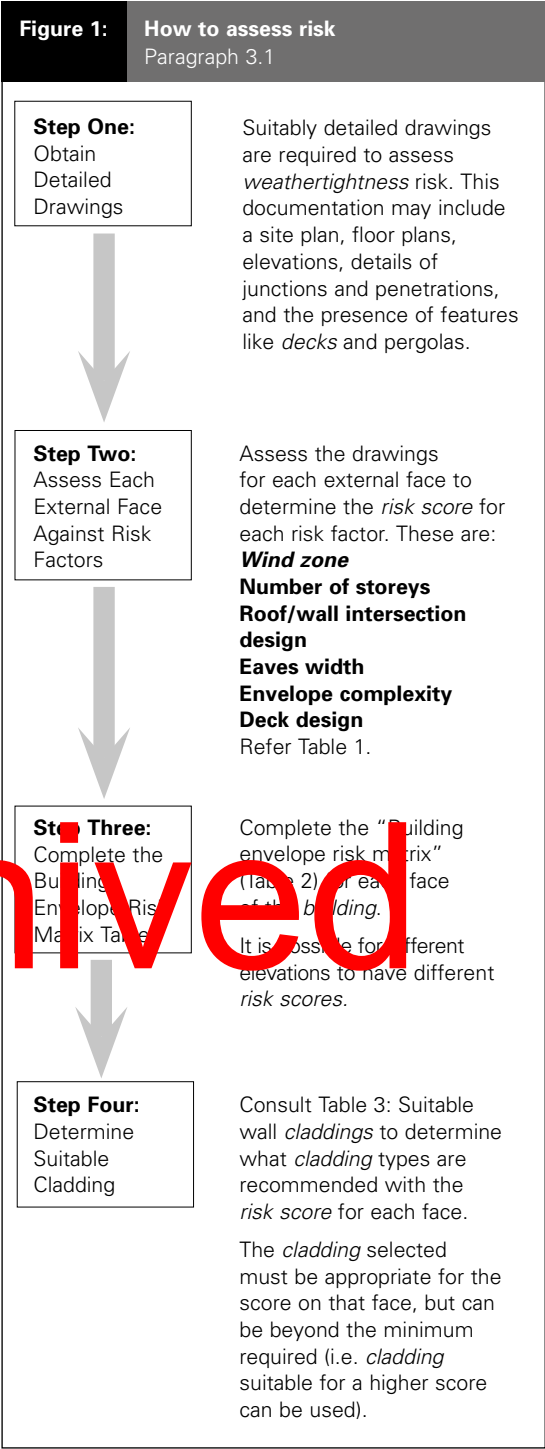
Figure 1: How to assess risk
Paragraph 3.1

Step One:
Obtain Detailed Drawings

Suitably detailed drawings are required to assess weathertightness risk. This documentation may include a site plan, floor plans, elevations, details of junctions and penetrations, and the presence of features like decks and pergolas.

Step Two:
Assess Each External Face Against Risk Factors

Assess the drawings for each external face to determine the risk score for each risk factor. These are:
Wind zone
Number of storeys
Roof/wall intersection design
Eaves width
Envelope complexity
Deck design
Refer Table 1.

Ste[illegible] Three:
Complete the Buildin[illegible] Envelope Ris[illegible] Ma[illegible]ix Table

nived

Complete the "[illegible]uilding envelope risk m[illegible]trix" (Tab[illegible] 2) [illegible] each face of th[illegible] building.

It is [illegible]ssi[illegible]le for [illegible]fferent elevations to have different risk scores.

Step Four:
Determine Suitable Cladding

Consult Table 3: Suitable wall claddings to determine what cladding types are recommended with the risk score for each face.

The cladding selected must be appropriate for the score on that face, but can be beyond the minimum required (i.e. cladding suitable for a higher score can be used).